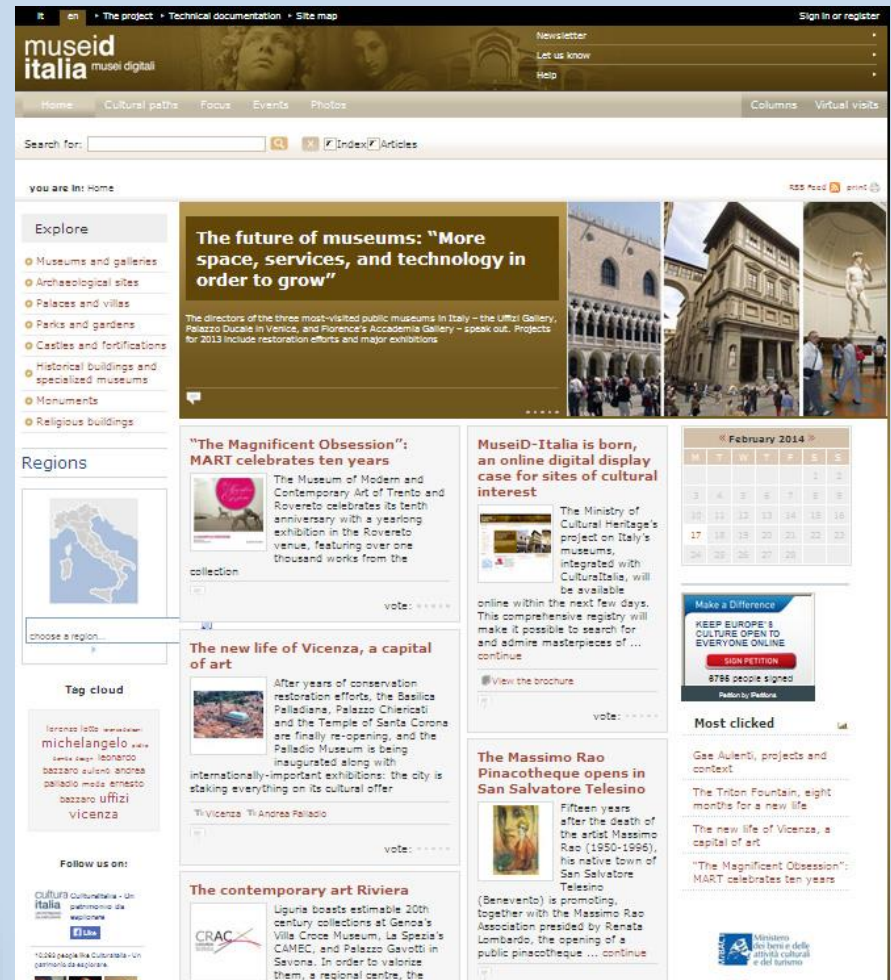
it en ▸ The project ▸ Technical documentation ▸ Site map

Sign in or register

museid italia musei digitali

Newsletter
Let us know
Help

Home Cultural paths Focus Events Photos

Columns Virtual visits

Search for: Index Articles

you are in: Home

RSS Feed print

Explore

Museums and galleries
Archaeological sites
Palaces and villas
Parks and gardens
Castles and fortifications
Historical buildings and specialized museums
Monuments
Religious buildings

Regions

choose a region...

Tag cloud

lorenzo lotto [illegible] michelangelo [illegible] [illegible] leonardo bazzaro aulenti andrea palladio moda ernesto bazzaro uffizi vicenza

Follow us on:

cultura italia CulturaItalia - Un patrimonio da esplorare

Like

10,092 people like CulturaItalia - Un patrimonio da esplorare.

The future of museums: "More space, services, and technology in order to grow"

The directors of the three most-visited public museums in Italy – the Uffizi Gallery, Palazzo Ducale in Venice, and Florence's Accademia Gallery – speak out. Projects for 2013 include restoration efforts and major exhibitions

"The Magnificent Obsession": MART celebrates ten years

The Museum of Modern and Contemporary Art of Trento and Rovereto celebrates its tenth anniversary with a yearlong exhibition in the Rovereto venue, featuring over one thousand works from the collection

vote:

The new life of Vicenza, a capital of art

After years of conservation restoration efforts, the Basilica Palladiana, Palazzo Chiericati and the Temple of Santa Corona are finally re-opening, and the Palladio Museum is being inaugurated along with internationally-important exhibitions: the city is staking everything on its cultural offer

Vicenza Andrea Palladio

vote:

The contemporary art Riviera

Liguria boasts estimable 20th century collections at Genoa's Villa Croce Museum, La Spezia's CAMEC, and Palazzo Gavotti in Savona. In order to valorize them, a regional centre, the

MuseiD-Italia is born, an online digital display case for sites of cultural interest

The Ministry of Cultural Heritage's project on Italy's museums, integrated with CulturaItalia, will be available online within the next few days. This comprehensive registry will make it possible to search for and admire masterpieces of ... continue

View the brochure

vote:

The Massimo Rao Pinacotheque opens in San Salvatore Telesino

Fifteen years after the death of the artist Massimo Rao (1950-1996), his native town of San Salvatore Telesino (Benevento) is promoting, together with the Massimo Rao Association presided by Renata Lombardo, the opening of a public pinacotheque ... continue

« February 2014 »

| M | T | W | T | F | S | S |
|---|---|---|---|---|---|---|
| | | | | | 1 | 2 |
| 3 | 4 | 5 | 6 | 7 | 8 | 9 |
| 10 | 11 | 12 | 13 | 14 | 15 | 16 |
| 17 | 18 | 19 | 20 | 21 | 22 | 23 |
| 24 | 25 | 26 | 27 | 28 | | |

Make a Difference
KEEP EUROPE'S CULTURE OPEN TO EVERYONE ONLINE
SIGN PETITION
6786 people signed
Petition by Petitions

Most clicked

Gae Aulenti, projects and context

The Triton Fountain, eight months for a new life

The new life of Vicenza, a capital of art

"The Magnificent Obsession": MART celebrates ten years

Ministero dei beni e delle attività culturali e del turismo